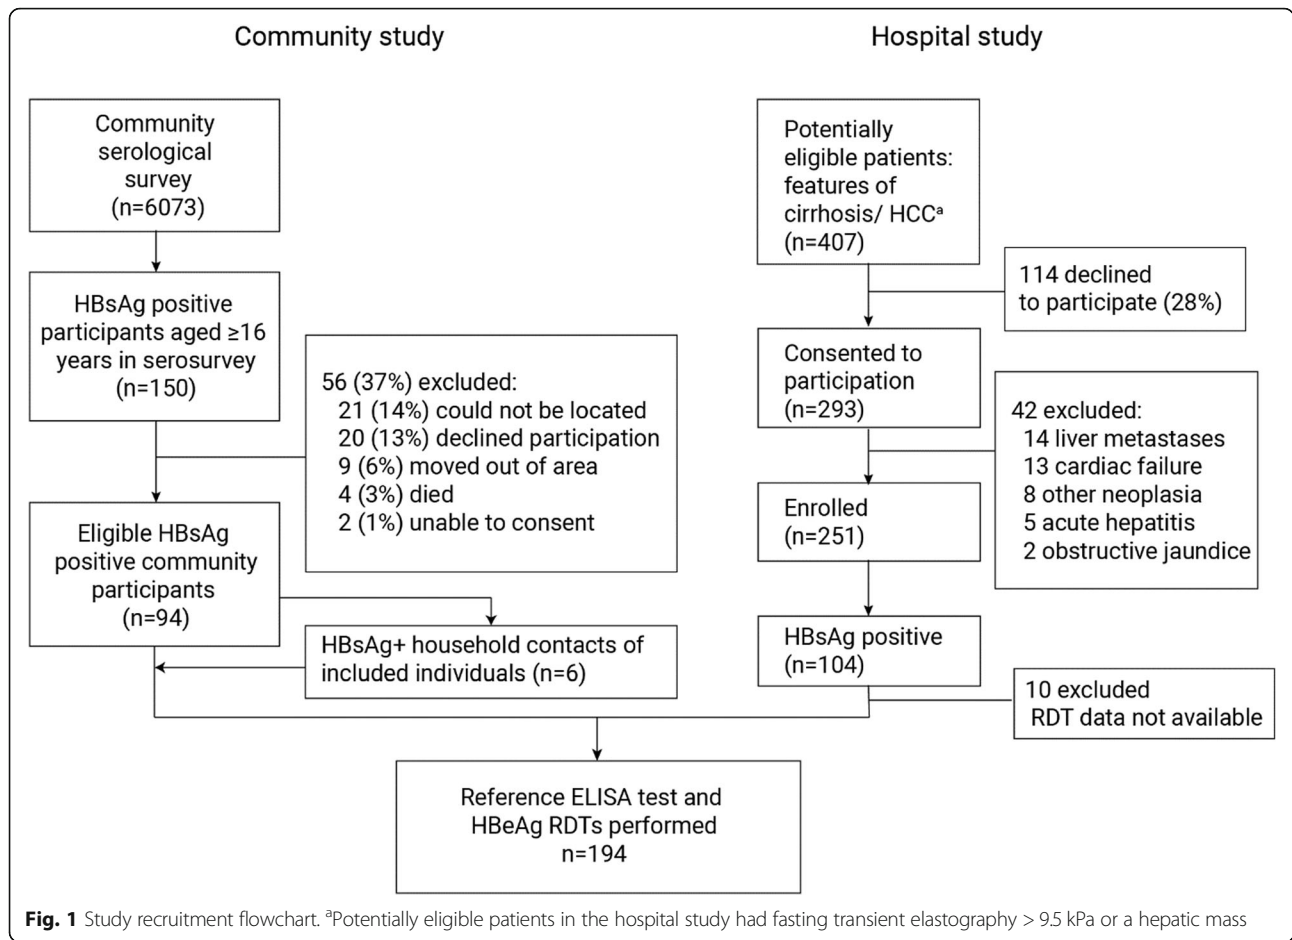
Community study

Hospital study

Community serological survey (n=6073)

HBsAg positive participants aged ≥16 years in serosurvey (n=150)

56 (37%) excluded:
21 (14%) could not be located
20 (13%) declined participation
9 (6%) moved out of area
4 (3%) died
2 (1%) unable to consent

Eligible HBsAg positive community participants (n=94)

HBsAg+ household contacts of included individuals (n=6)

Potentially eligible patients: features of cirrhosis/ HCC$^{a}$ (n=407)

114 declined to participate (28%)

Consented to participation (n=293)

42 excluded:
14 liver metastases
13 cardiac failure
8 other neoplasia
5 acute hepatitis
2 obstructive jaundice

Enrolled (n=251)

HBsAg positive (n=104)

10 excluded RDT data not available

Reference ELISA test and HBeAg RDTs performed n=194

**Fig. 1** Study recruitment flowchart. $^{a}$Potentially eligible patients in the hospital study had fasting transient elastography > 9.5 kPa or a hepatic mass